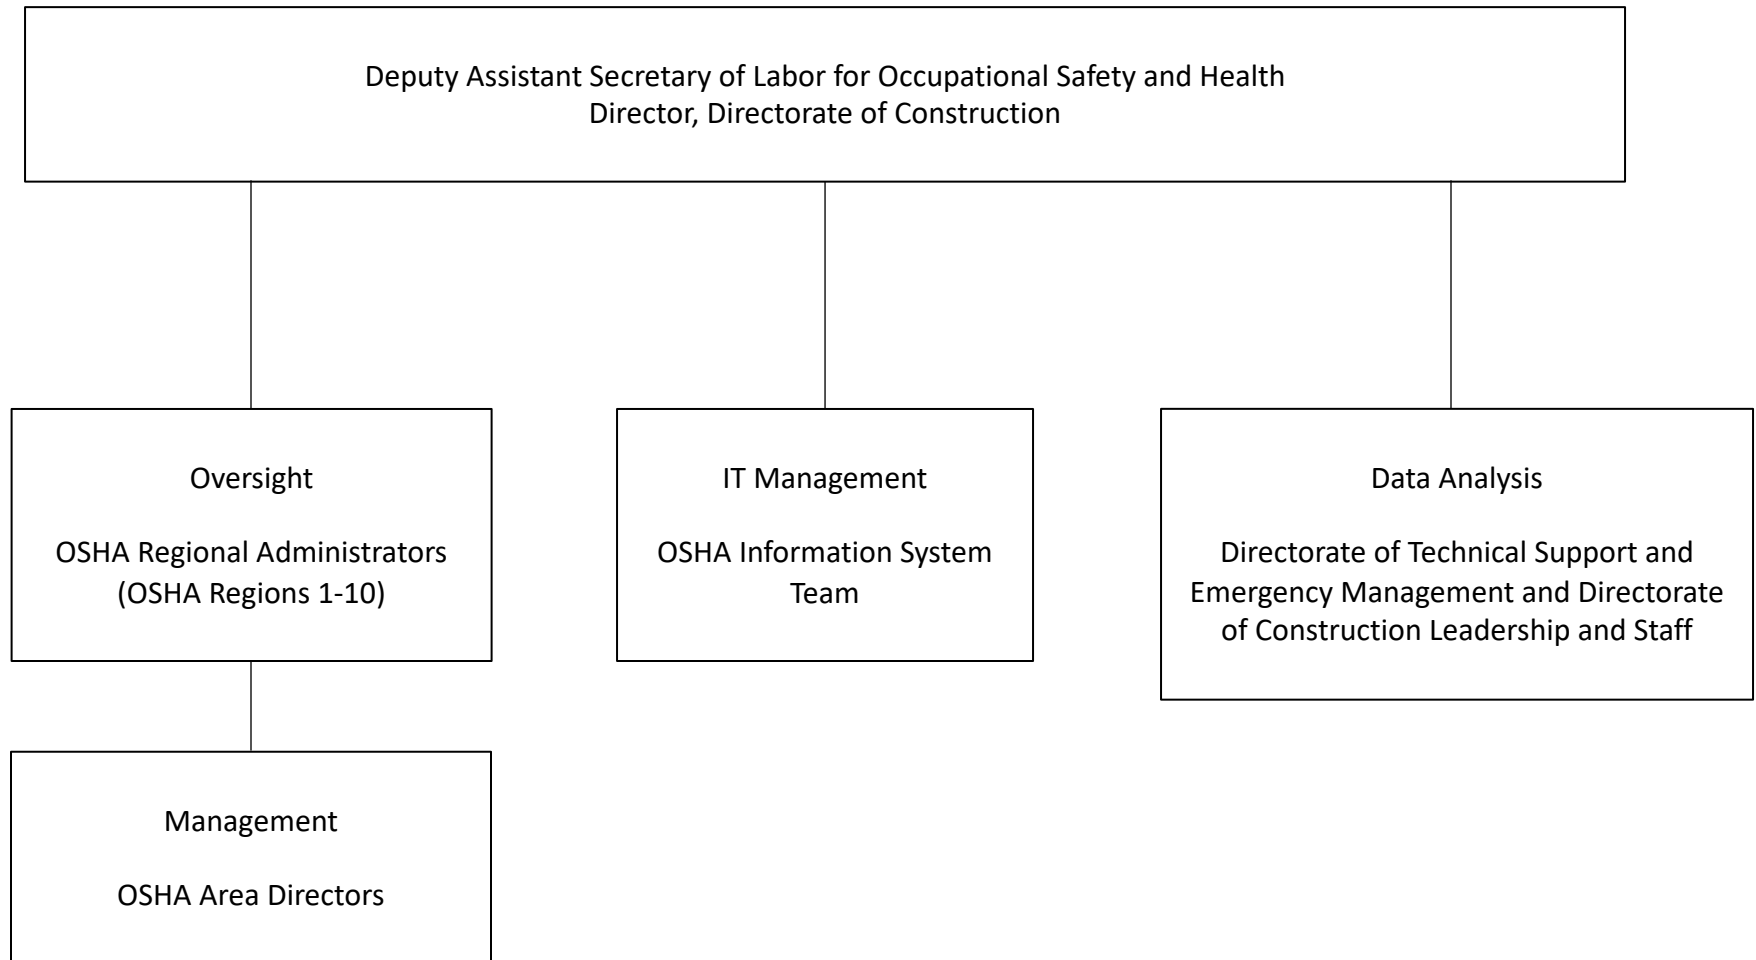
Deputy Assistant Secretary of Labor for Occupational Safety and Health
Director, Directorate of Construction

Oversight

OSHA Regional Administrators (OSHA Regions 1-10)

IT Management

OSHA Information System Team

Data Analysis

Directorate of Technical Support and Emergency Management and Directorate of Construction Leadership and Staff

Management

OSHA Area Directors